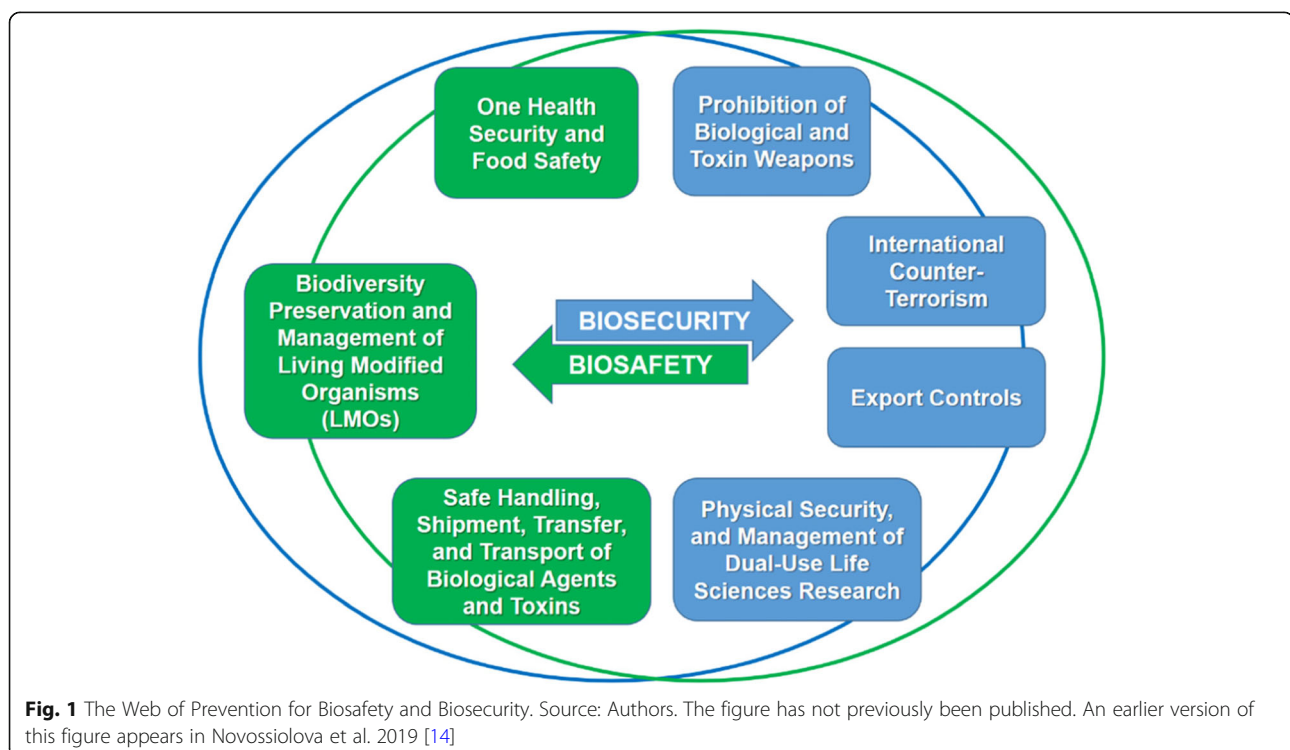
One Health Security and Food Safety

Prohibition of Biological and Toxin Weapons

International Counter-Terrorism

Biodiversity Preservation and Management of Living Modified Organisms (LMOs)

BIOSECURITY

BIOSAFETY

Export Controls

Safe Handling, Shipment, Transfer, and Transport of Biological Agents and Toxins

Physical Security, and Management of Dual-Use Life Sciences Research

**Fig. 1** The Web of Prevention for Biosafety and Biosecurity. Source: Authors. The figure has not previously been published. An earlier version of this figure appears in Novossiolova et al. 2019 [14]